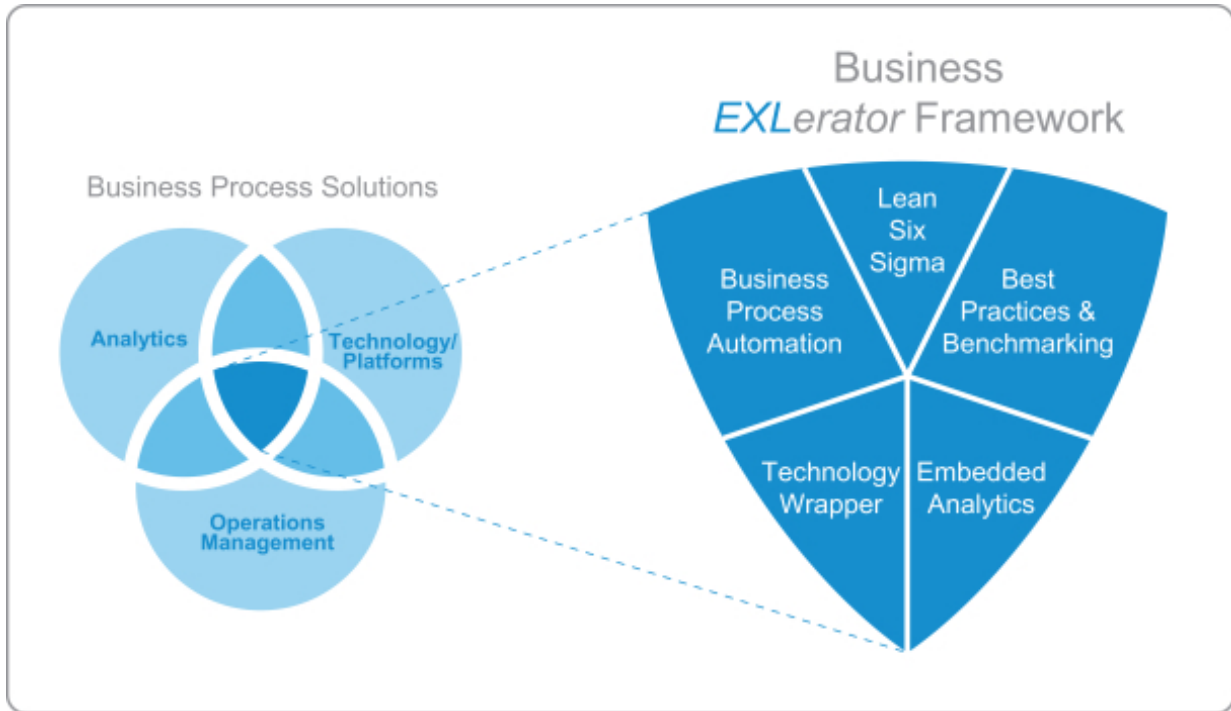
Business Process Solutions

Analytics

Technology/ Platforms

Operations Management

Business EXLerator Framework

Business Process Automation

Lean Six Sigma

Best Practices & Benchmarking

Technology Wrapper

Embedded Analytics